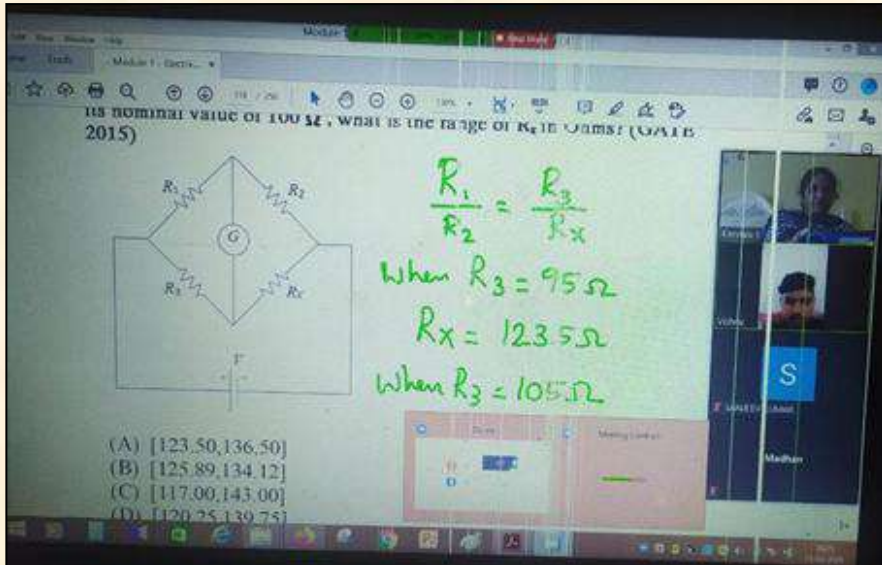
Module 1 - Electr...

its nominal value of 100 Ω, what is the range of $R_x$ in Ohms? (GATE 2015)

$R_1$ $R_2$ G $R_3$ $R_x$ E

$\frac{R_1}{R_2} = \frac{R_3}{R_x}$

When $R_3 = 95 \Omega$

$R_x = 123.5 \Omega$

When $R_3 = 105 \Omega$

(A) [123.50,136.50]
(B) [125.89,134.12]
(C) [117.00,143.00]
(D) [120.25,139.75]

S

Madhuri

Meeting Controls